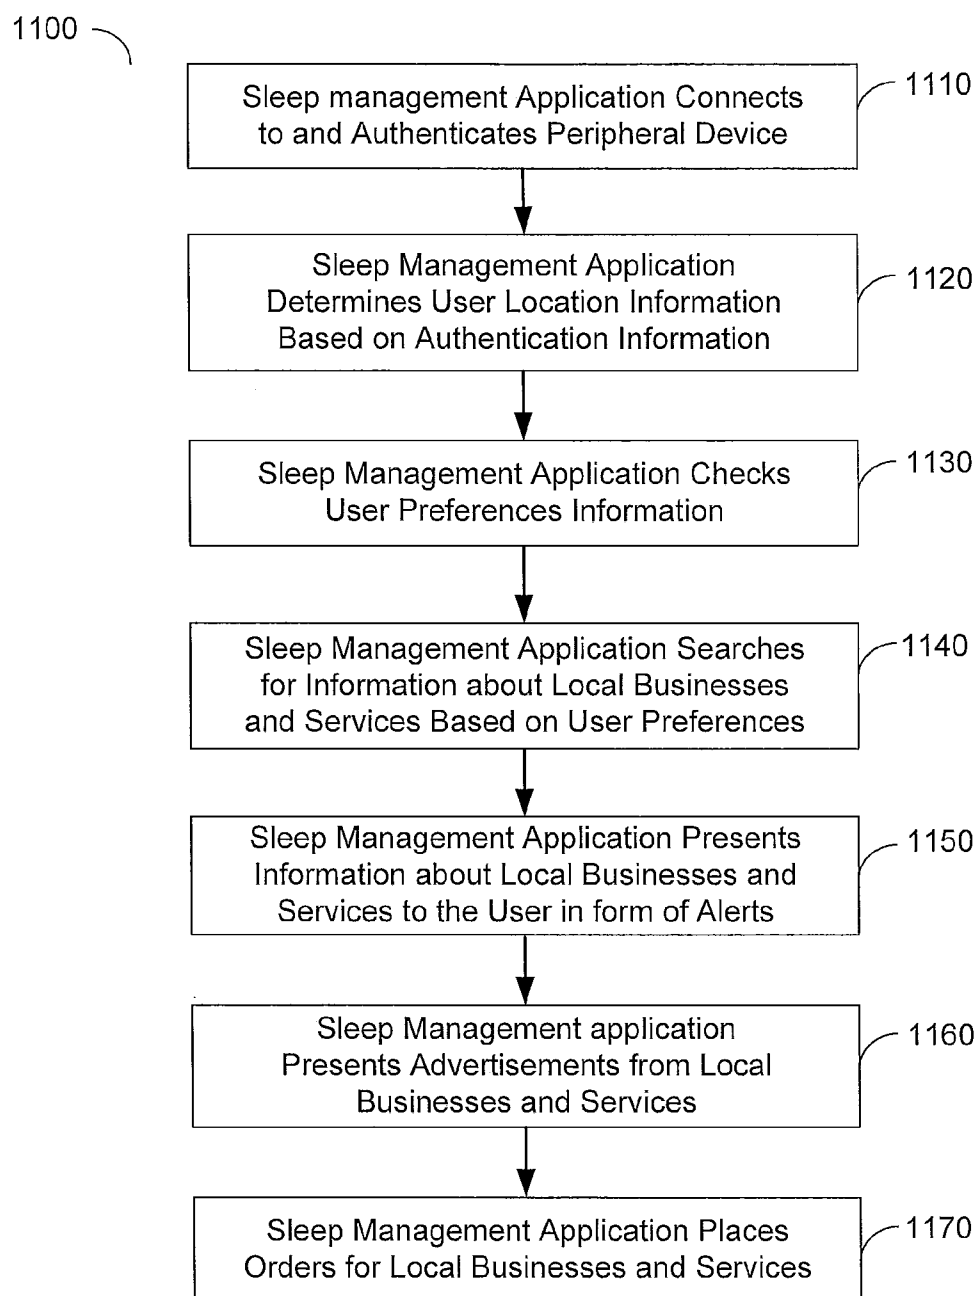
1100

Sleep management Application Connects to and Authenticates Peripheral Device

1110

Sleep Management Application Determines User Location Information Based on Authentication Information

1120

Sleep Management Application Checks User Preferences Information

1130

Sleep Management Application Searches for Information about Local Businesses and Services Based on User Preferences

1140

Sleep Management Application Presents Information about Local Businesses and Services to the User in form of Alerts

1150

Sleep Management application Presents Advertisements from Local Businesses and Services

1160

Sleep Management Application Places Orders for Local Businesses and Services

1170